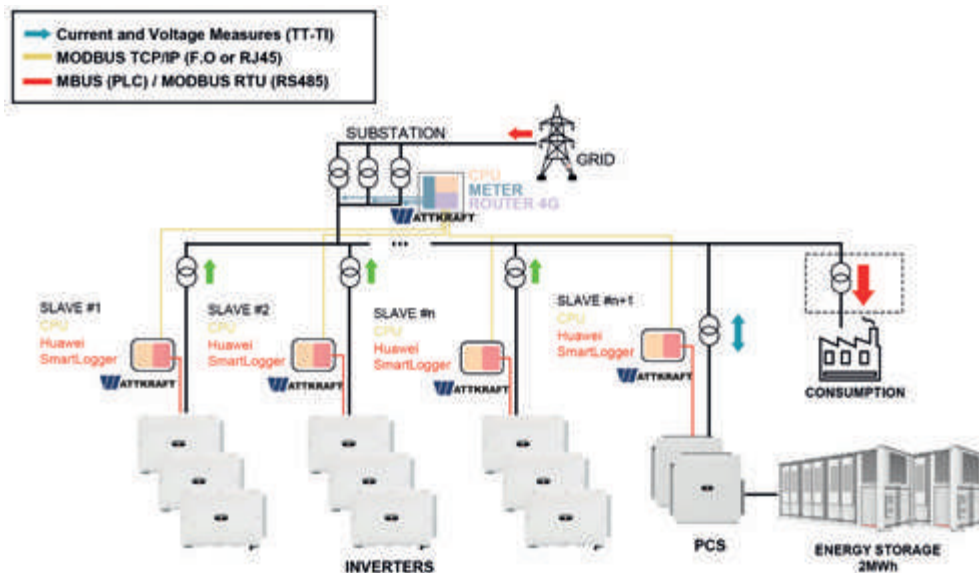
Current and Voltage Measures (TT-TI)
MODBUS TCP/IP (F.O or RJ45)
MBUS (PLC) / MODBUS RTU (RS485)

SUBSTATION

GRID

CPU
METER
ROUTER 4G

WATTKRAFT

SLAVE #1
CPU
Huawei
SmartLogger

WATTKRAFT

SLAVE #2
CPU
Huawei
SmartLogger

WATTKRAFT

SLAVE #n
CPU
Huawei
SmartLogger

WATTKRAFT

SLAVE #n+1
CPU
Huawei
SmartLogger

WATTKRAFT

CONSUMPTION

INVERTERS

PCS

ENERGY STORAGE
2MWh